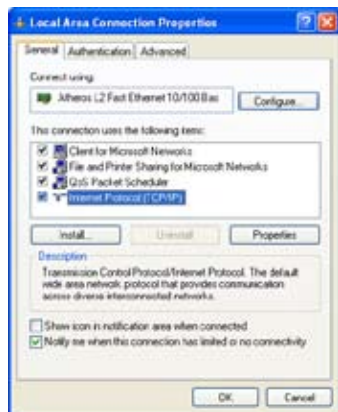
Local Area Connection Properties

General | Authentication | Advanced

Connect using:

Atheros L2 Fast Ethernet 10/100 Bas

Configure...

This connection uses the following items:

Client for Microsoft Networks

File and Printer Sharing for Microsoft Networks

QoS Packet Scheduler

Internet Protocol (TCP/IP)

Install... | Uninstall | Properties

Description

Transmission Control Protocol/Internet Protocol. The default wide area network protocol that provides communication across diverse interconnected networks.

Show icon in notification area when connected

Notify me when this connection has limited or no connectivity

OK | Cancel